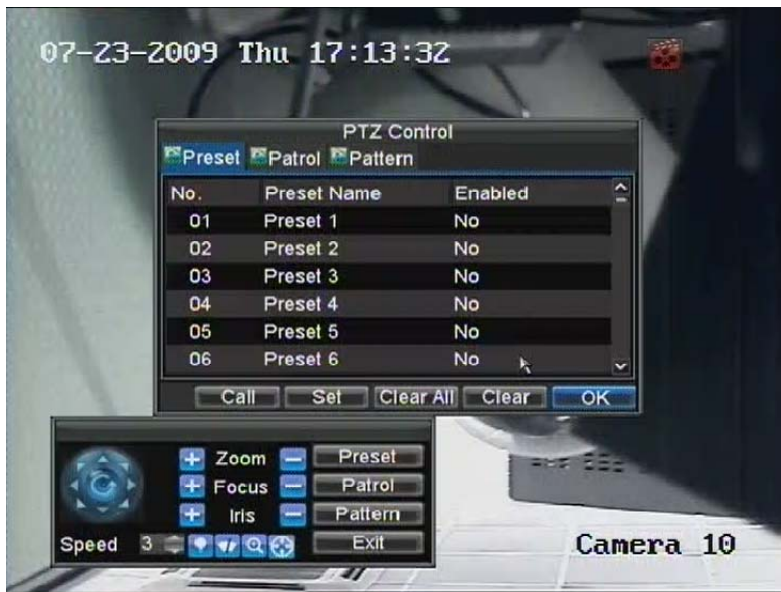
07-23-2009 Thu 17:13:32

PTZ Control

Preset Patrol Pattern

| No. | Preset Name | Enabled |
|---|---|---|
| 01 | Preset 1 | No |
| 02 | Preset 2 | No |
| 03 | Preset 3 | No |
| 04 | Preset 4 | No |
| 05 | Preset 5 | No |
| 06 | Preset 6 | No |

Call Set Clear All Clear OK

Zoom Preset
Focus Patrol
Iris Pattern
Speed 3 Exit

Camera 10